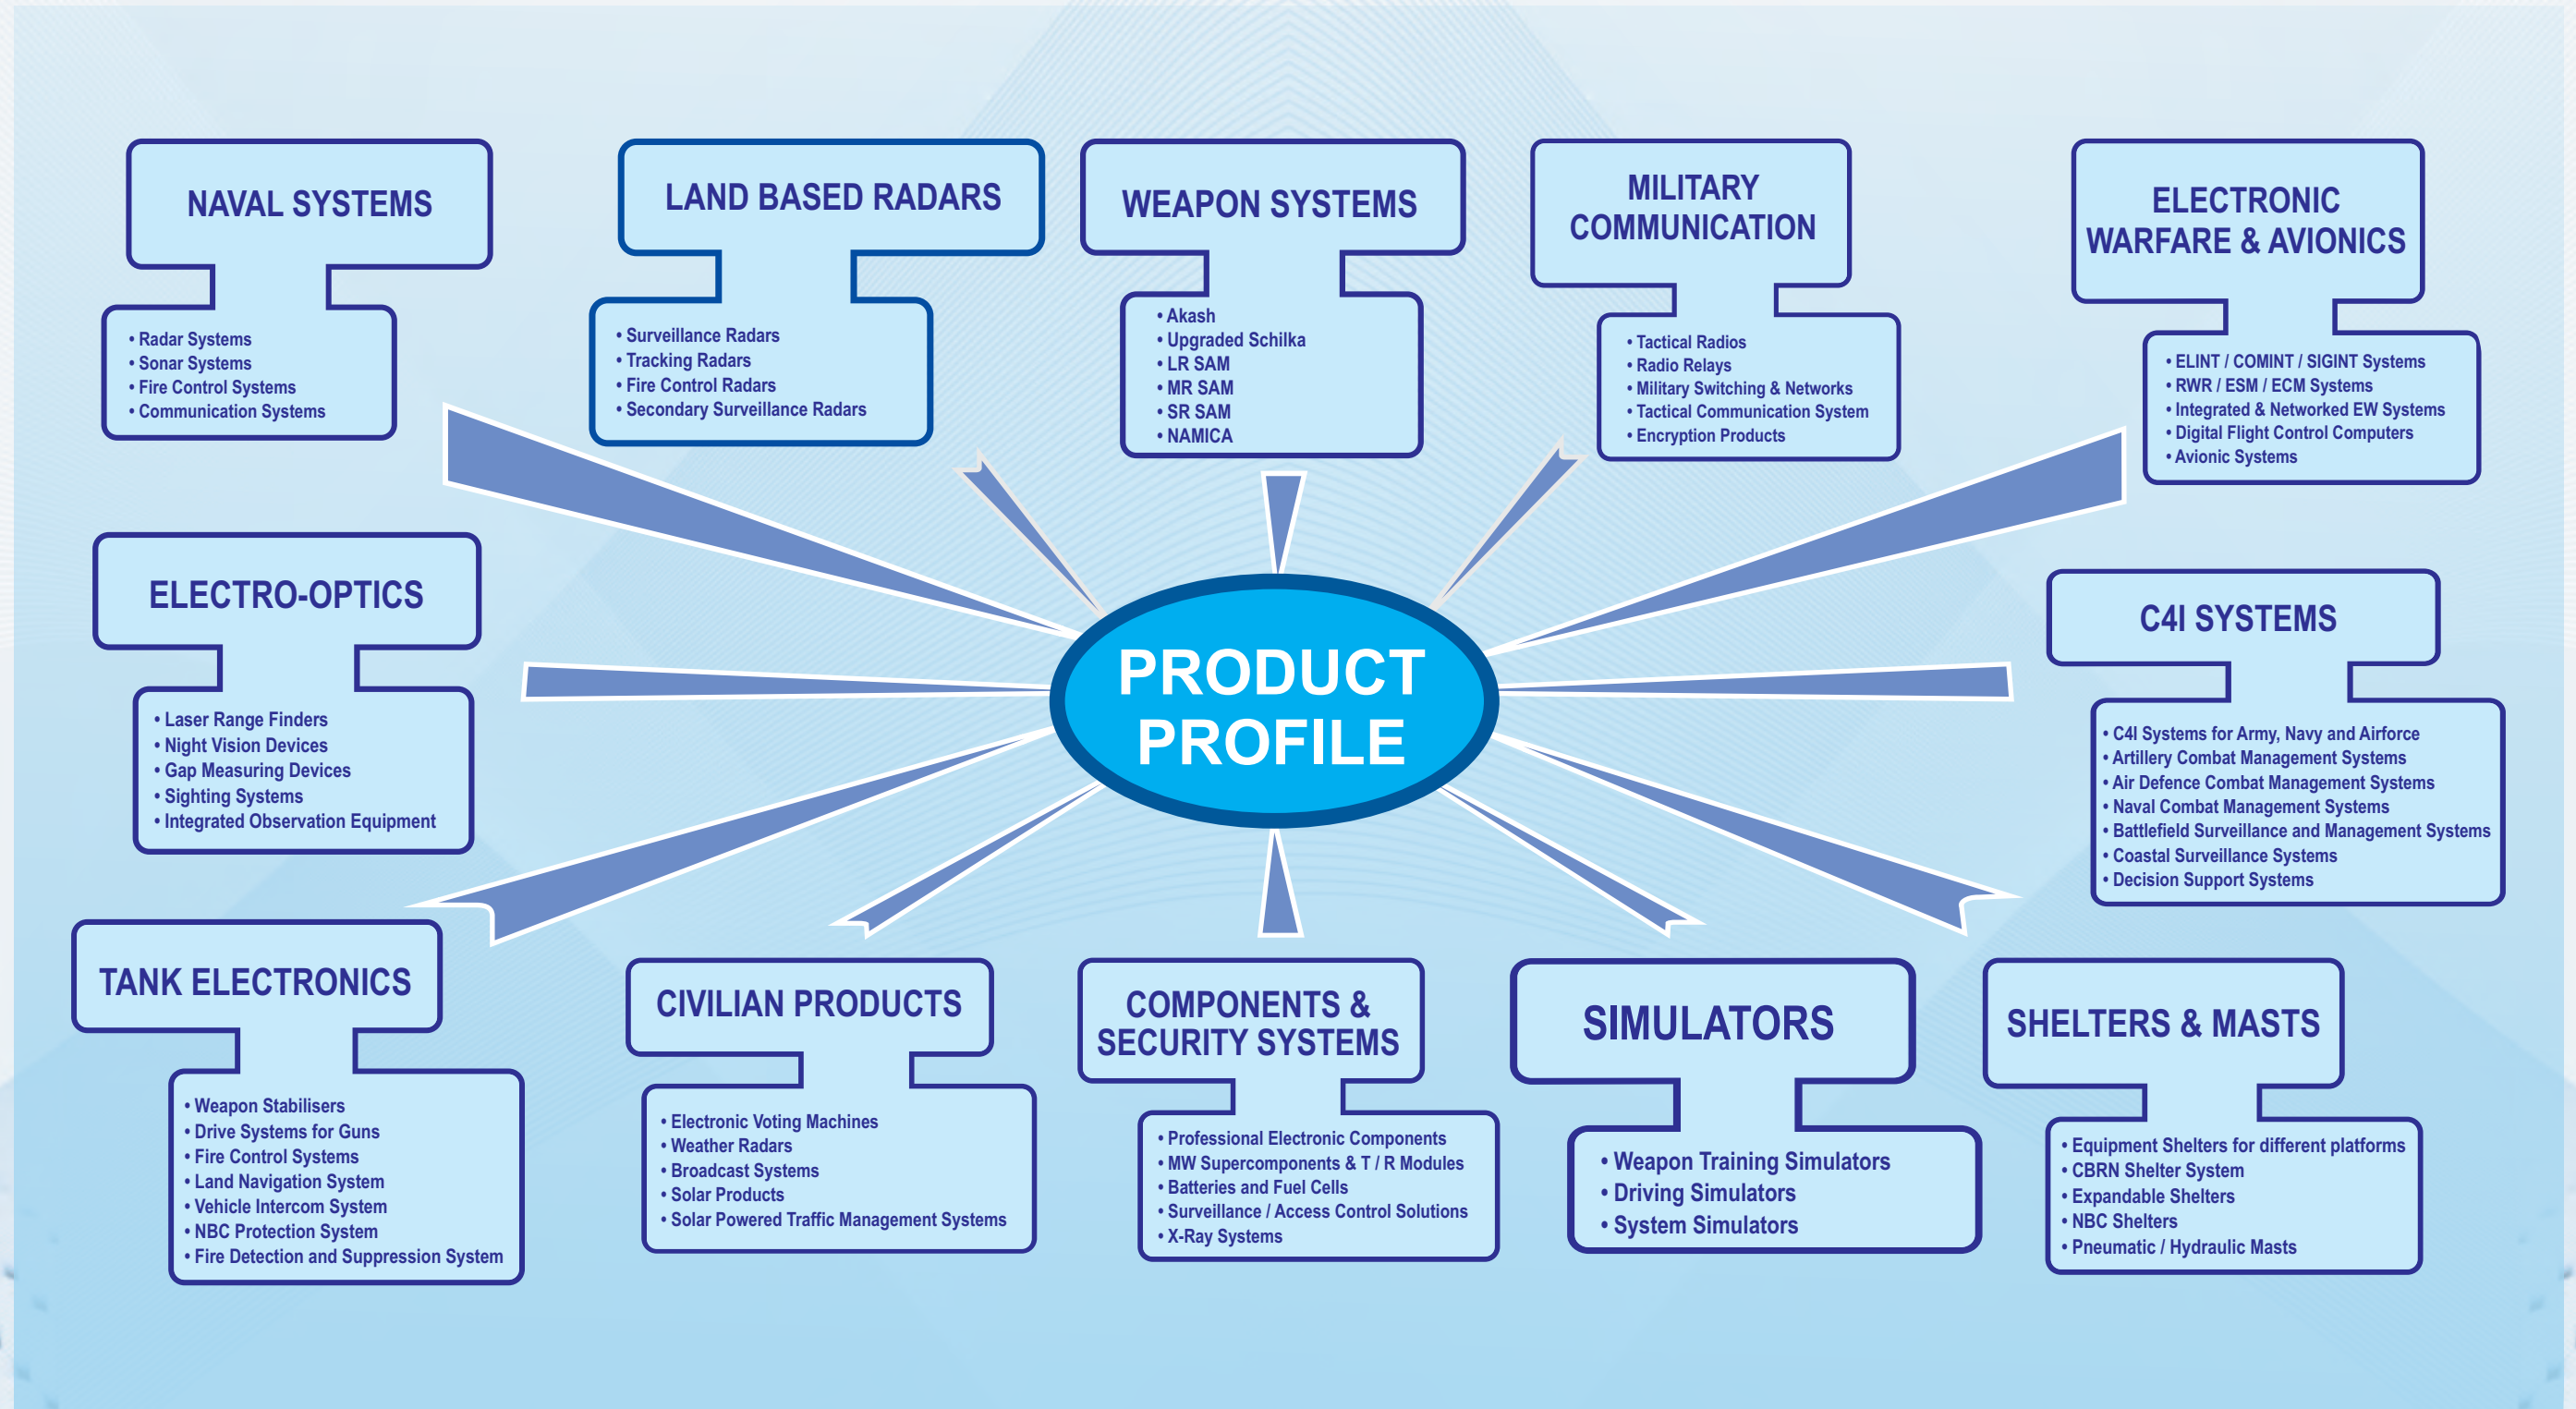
NAVAL SYSTEMS

• Radar Systems
• Sonar Systems
• Fire Control Systems
• Communication Systems

LAND BASED RADARS

• Surveillance Radars
• Tracking Radars
• Fire Control Radars
• Secondary Surveillance Radars

WEAPON SYSTEMS

• Akash
• Upgraded Schilka
• LR SAM
• MR SAM
• SR SAM
• NAMICA

MILITARY COMMUNICATION

• Tactical Radios
• Radio Relays
• Military Switching & Networks
• Tactical Communication System
• Encryption Products

ELECTRONIC WARFARE & AVIONICS

• ELINT / COMINT / SIGINT Systems
• RWR / ESM / ECM Systems
• Integrated & Networked EW Systems
• Digital Flight Control Computers
• Avionic Systems

ELECTRO-OPTICS

• Laser Range Finders
• Night Vision Devices
• Gap Measuring Devices
• Sighting Systems
• Integrated Observation Equipment

PRODUCT PROFILE

C4I SYSTEMS

• C4I Systems for Army, Navy and Airforce
• Artillery Combat Management Systems
• Air Defence Combat Management Systems
• Naval Combat Management Systems
• Battlefield Surveillance and Management Systems
• Coastal Surveillance Systems
• Decision Support Systems

TANK ELECTRONICS

• Weapon Stabilisers
• Drive Systems for Guns
• Fire Control Systems
• Land Navigation System
• Vehicle Intercom System
• NBC Protection System
• Fire Detection and Suppression System

CIVILIAN PRODUCTS

• Electronic Voting Machines
• Weather Radars
• Broadcast Systems
• Solar Products
• Solar Powered Traffic Management Systems

COMPONENTS & SECURITY SYSTEMS

• Professional Electronic Components
• MW Supercomponents & T / R Modules
• Batteries and Fuel Cells
• Surveillance / Access Control Solutions
• X-Ray Systems

SIMULATORS

• Weapon Training Simulators
• Driving Simulators
• System Simulators

SHELTERS & MASTS

• Equipment Shelters for different platforms
• CBRN Shelter System
• Expandable Shelters
• NBC Shelters
• Pneumatic / Hydraulic Masts